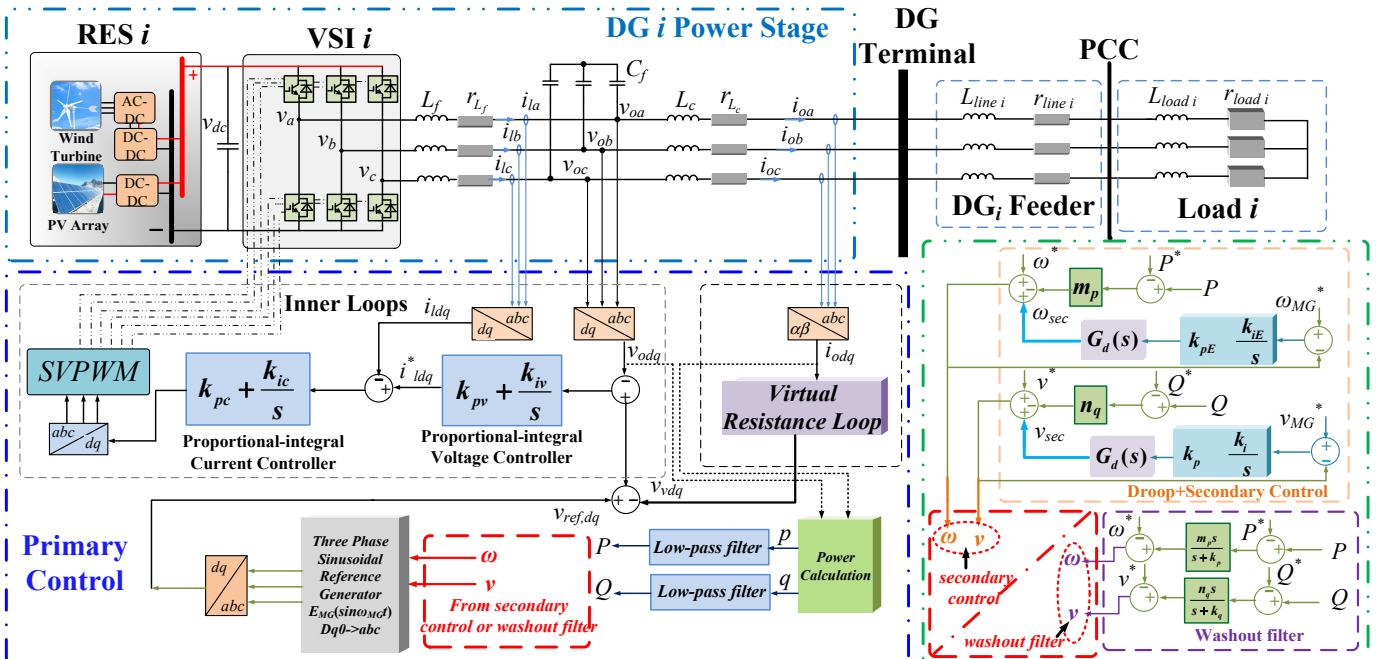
DG $i$ Power Stage

RES $i$

VSI $i$

Wind Turbine

PV Array

AC-DC

DC-DC

DC-DC

$v_{dc}$

+

−

$v_a$

$v_b$

$v_c$

$L_f$

$r_{L_f}$

$i_{la}$

$i_{lb}$

$i_{lc}$

$C_f$

$v_{oa}$

$v_{ob}$

$v_{oc}$

$L_c$

$r_{L_c}$

$i_{oa}$

$i_{ob}$

$i_{oc}$

DG Terminal

PCC

$L_{line\ i}$

$r_{line\ i}$

$L_{load\ i}$

$r_{load\ i}$

DG$_i$ Feeder

Load $i$

Inner Loops

$i_{ldq}$

$dq$ $abc$

$dq$ $abc$

$\alpha\beta$ $abc$

$v_{odq}$

$i_{odq}$

SVPWM

$k_{pc}+\frac{k_{ic}}{s}$

$i^*_{ldq}$

$k_{pv}+\frac{k_{iv}}{s}$

Virtual Resistance Loop

$abc$ $dq$

Proportional-integral Current Controller

Proportional-integral Voltage Controller

$v_{vdq}$

$v_{ref,dq}$

Primary Control

$dq$ $abc$

Three Phase Sinusoidal Reference Generator $E_{MG}(\sin\omega_{MG}t)$ Dq0->abc

$\omega$

$v$

From secondary control or washout filter

$P$

$Q$

Low-pass filter

Low-pass filter

$p$

$q$

Power Calculation

$\omega^*$

$m_p$

$P^*$

$P$

$\omega_{MG}^*$

$\omega_{sec}$

$G_d(s)$

$k_{pE}$ $\frac{k_{iE}}{s}$

$v^*$

$n_q$

$Q^*$

$Q$

$v_{MG}^*$

$v_{sec}$

$G_d(s)$

$k_p$ $\frac{k_i}{s}$

Droop+Secondary Control

$\omega$ $v$

secondary control

washout filter

$\omega^*$

$\frac{m_p s}{s+k_p}$

$P^*$

$P$

$\omega$

$v^*$

$\frac{n_q s}{s+k_q}$

$Q^*$

$v$

$Q$

Washout filter